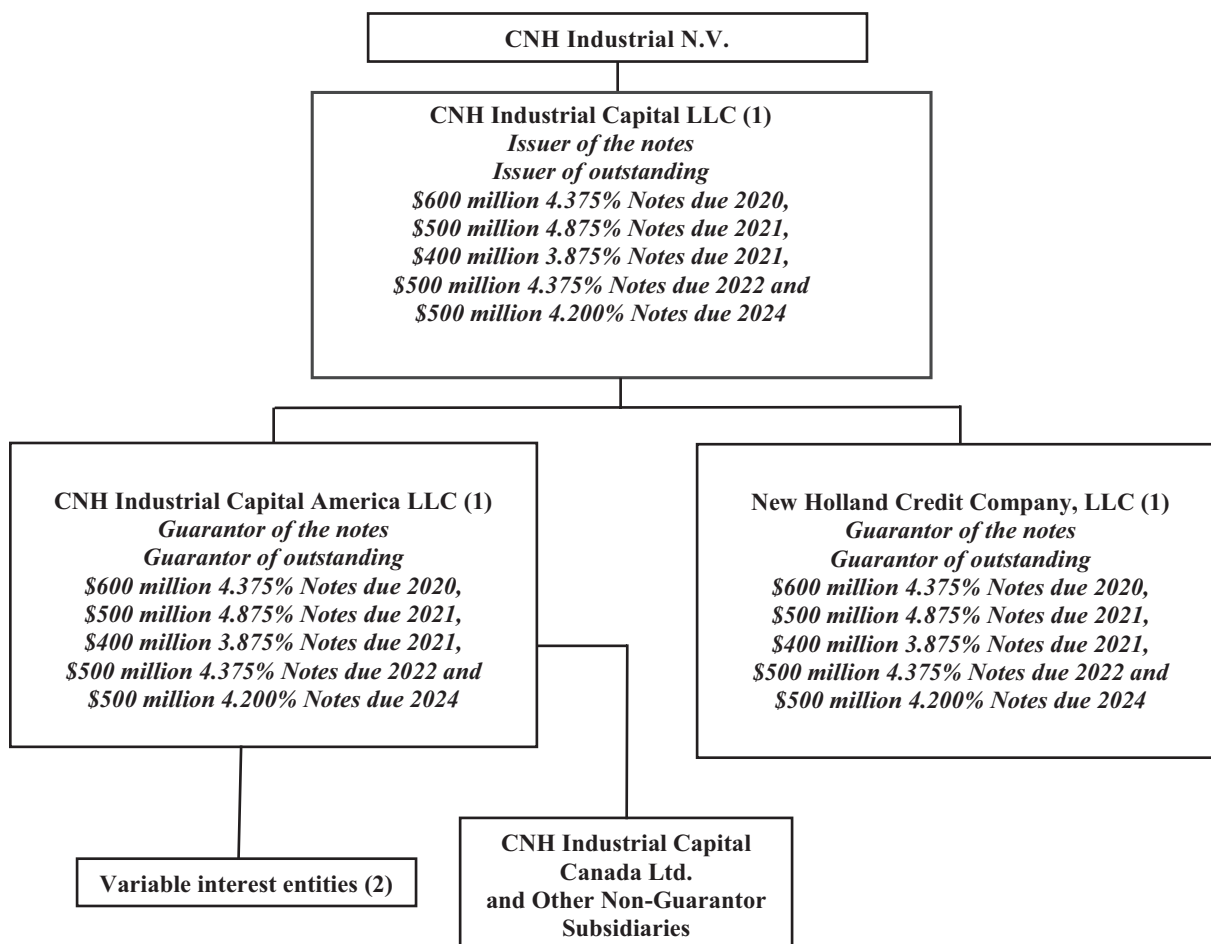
CNH Industrial N.V.

CNH Industrial Capital LLC (1)
*Issuer of the notes*
*Issuer of outstanding*
*\$600 million 4.375% Notes due 2020,*
*\$500 million 4.875% Notes due 2021,*
*\$400 million 3.875% Notes due 2021,*
*\$500 million 4.375% Notes due 2022 and*
*\$500 million 4.200% Notes due 2024*

CNH Industrial Capital America LLC (1)
*Guarantor of the notes*
*Guarantor of outstanding*
*\$600 million 4.375% Notes due 2020,*
*\$500 million 4.875% Notes due 2021,*
*\$400 million 3.875% Notes due 2021,*
*\$500 million 4.375% Notes due 2022 and*
*\$500 million 4.200% Notes due 2024*

New Holland Credit Company, LLC (1)
*Guarantor of the notes*
*Guarantor of outstanding*
*\$600 million 4.375% Notes due 2020,*
*\$500 million 4.875% Notes due 2021,*
*\$400 million 3.875% Notes due 2021,*
*\$500 million 4.375% Notes due 2022 and*
*\$500 million 4.200% Notes due 2024*

Variable interest entities (2)

CNH Industrial Capital Canada Ltd. and Other Non-Guarantor Subsidiaries